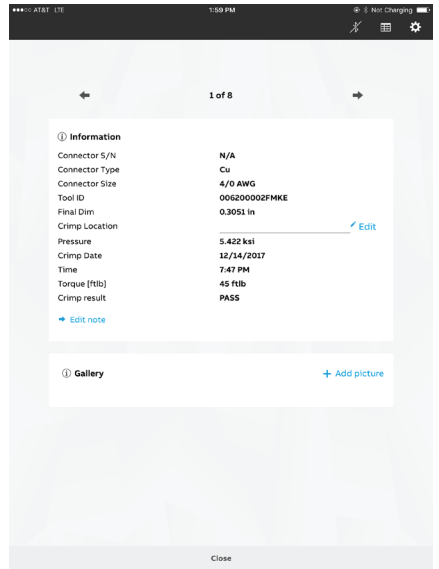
●●●○○ AT&T LTE 1:59 PM Not Charging

1 of 8

ⓘ Information

| | |
|---|---|
| Connector S/N | N/A |
| Connector Type | Cu |
| Connector Size | 4/0 AWG |
| Tool ID | 006200002FMKE |
| Final Dim | 0.3051 in |
| Crimp Location | Edit |
| Pressure | 5.422 ksi |
| Crimp Date | 12/14/2017 |
| Time | 7:47 PM |
| Torque [ftlb] | 45 ftlb |
| Crimp result | PASS |

→ Edit note

ⓘ Gallery + Add picture

Close